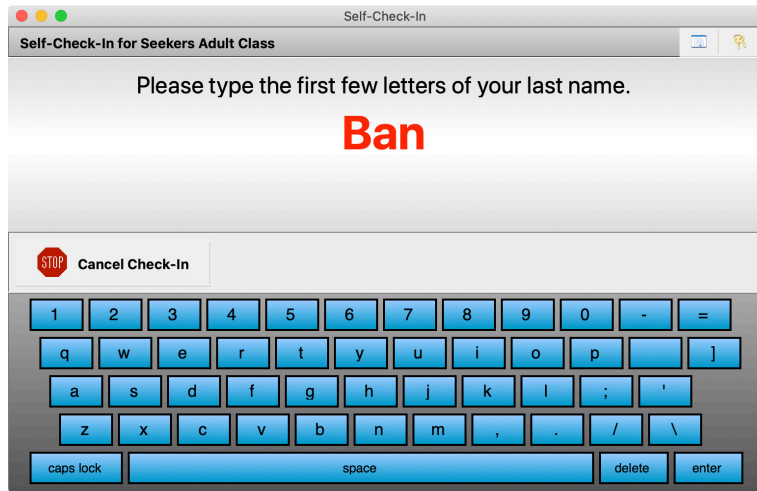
Self-Check-In

Self-Check-In for Seekers Adult Class

Please type the first few letters of your last name.

Ban

STOP Cancel Check-In

1 2 3 4 5 6 7 8 9 0 - =

q w e r t y u i o p ]

a s d f g h j k l ; '

z x c v b n m , . / \

caps lock space delete enter